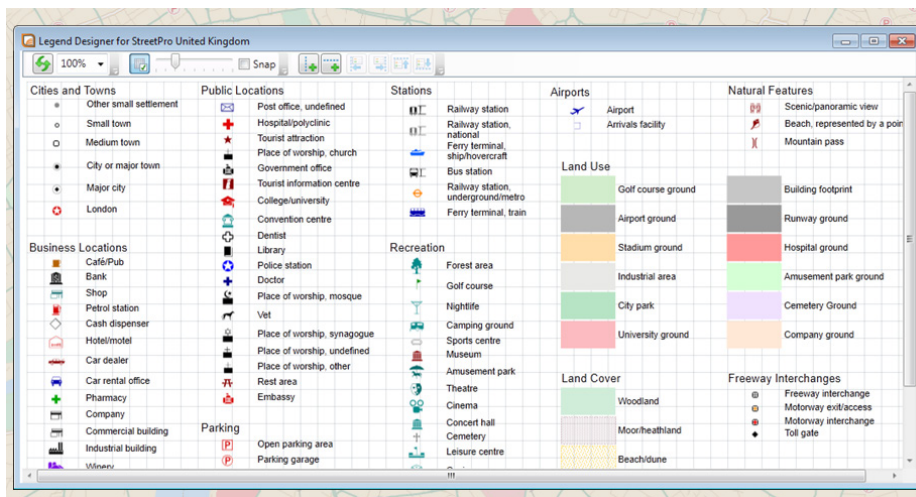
Legend Designer for StreetPro United Kingdom

100%

Snap

Cities and Towns
Other small settlement
Small town
Medium town
City or major town
Major city
London

Business Locations
Café/Pub
Bank
Shop
Petrol station
Cash dispenser
Hotel/motel
Car dealer
Car rental office
Pharmacy
Company
Commercial building
Industrial building
Winery

Public Locations
Post office, undefined
Hospital/polyclinic
Tourist attraction
Place of worship, church
Government office
Tourist information centre
College/university
Convention centre
Dentist
Library
Police station
Doctor
Place of worship, mosque
Vet
Place of worship, synagogue
Place of worship, undefined
Place of worship, other
Rest area
Embassy

Parking
Open parking area
Parking garage

Stations
Railway station
Railway station, national
Ferry terminal, ship/hovercraft
Bus station
Railway station, underground/metro
Ferry terminal, train

Recreation
Forest area
Golf course
Nightlife
Camping ground
Sports centre
Museum
Amusement park
Theatre
Cinema
Concert hall
Cemetery
Leisure centre

Airports
Airport
Arrivals facility

Land Use
Golf course ground
Airport ground
Stadium ground
Industrial area
City park
University ground

Land Cover
Woodland
Moor/heathland
Beach/dune

Natural Features
Scenic/panoramic view
Beach, represented by a poin
Mountain pass

Building footprint
Runway ground
Hospital ground
Amusement park ground
Cemetery Ground
Company ground

Freeway Interchanges
Freeway interchange
Motorway exit/access
Motorway interchange
Toll gate